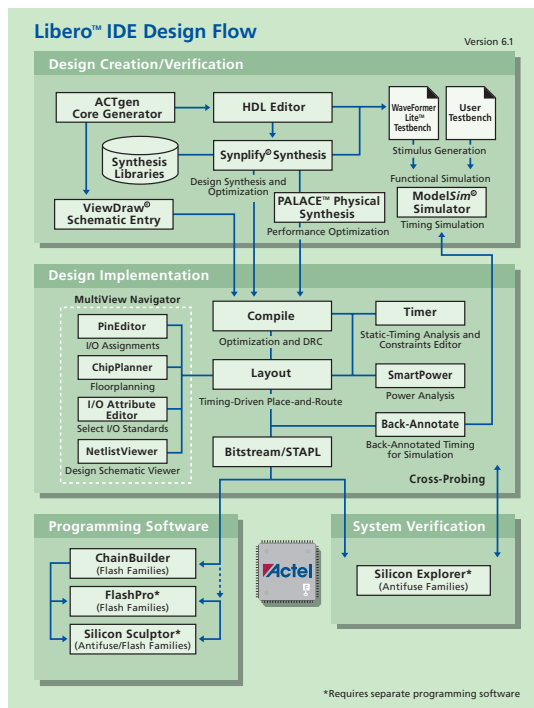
Libero™ IDE Design Flow

Version 6.1

Design Creation/Verification

ACTgen Core Generator

HDL Editor

WaveFormer Lite™ Testbench

User Testbench

Stimulus Generation

Functional Simulation

Synthesis Libraries

Synplify® Synthesis

Design Synthesis and Optimization

PALACE™ Physical Synthesis

Performance Optimization

ModelSim® Simulator

Timing Simulation

ViewDraw® Schematic Entry

Design Implementation

MultiView Navigator

PinEditor

I/O Assignments

ChipPlanner

Floorplanning

I/O Attribute Editor

Select I/O Standards

NetlistViewer

Design Schematic Viewer

Compile

Optimization and DRC

Layout

Timing-Driven Place-and-Route

Bitstream/STAPL

Timer

Static-Timing Analysis and Constraints Editor

SmartPower

Power Analysis

Back-Annotate

Back-Annotated Timing for Simulation

Cross-Probing

Programming Software

ChainBuilder

(Flash Families)

FlashPro*

(Flash Families)

Silicon Sculptor*

(Antifuse/Flash Families)

Actel

System Verification

Silicon Explorer*

(Antifuse Families)

*Requires separate programming software